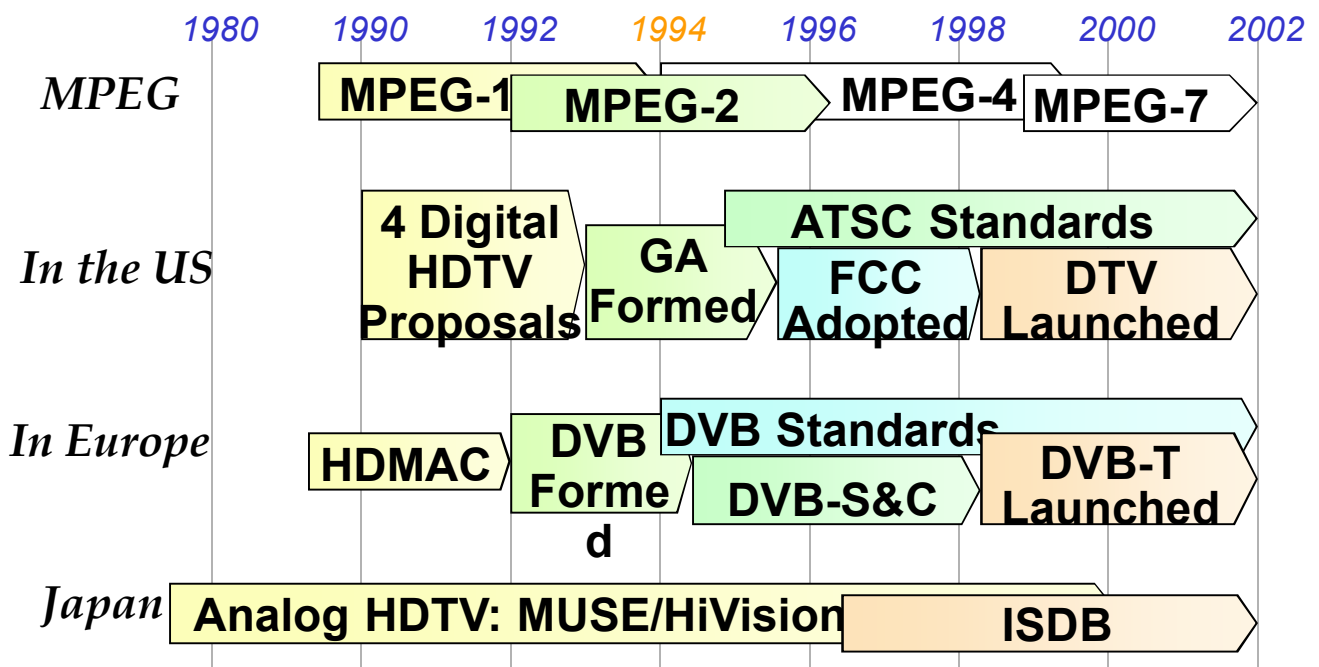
1980 1990 1992 1994 1996 1998 2000 2002

MPEG
MPEG-1
MPEG-2
MPEG-4
MPEG-7

In the US
4 Digital HDTV Proposals
GA Formed
ATSC Standards
FCC Adopted
DTV Launched

In Europe
HDMAC
DVB Forme d
DVB Standards
DVB-S&C
DVB-T Launched

Japan
Analog HDTV: MUSE/HiVision
ISDB